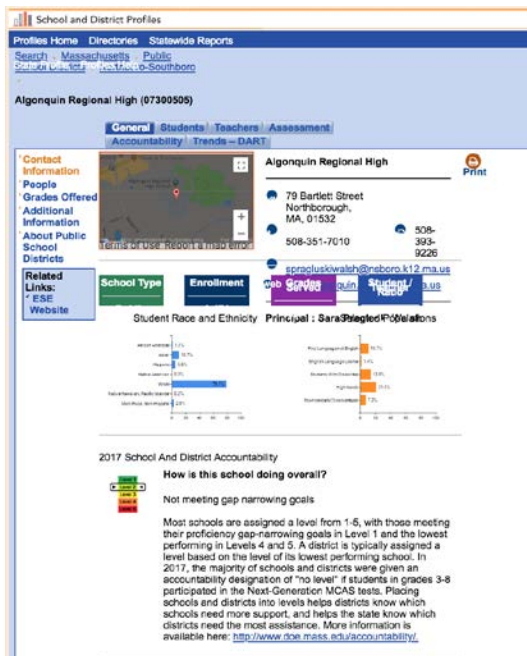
School and District Profiles

Profiles Home Directories Statewide Reports

Search · Massachusetts · Public Schools Districts · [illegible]-Southboro

Algonquin Regional High (07300505)

General Students Teachers Assessment Accountability Trends – DART

Contact Information
People
Grades Offered
Additional Information
About Public School Districts

Related Links:
ESE Website

Terms of Use Report a map error

Algonquin Regional High

Print

79 Bartlett Street Northborough, MA, 01532

508-351-7010

508-393-9226

spragluskiwalsh@nsboro.k12.ma.us

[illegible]quin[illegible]a.us

School Type

Enrollment

Grades Served

Student / Race

Student Race and Ethnicity

Principal : Sara Selected Populations

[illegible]

2017 School And District Accountability

Level 1
Level 2
Level 3
Level 4
Level 5

How is this school doing overall?

Not meeting gap narrowing goals

Most schools are assigned a level from 1-5, with those meeting their proficiency gap-narrowing goals in Level 1 and the lowest performing in Levels 4 and 5. A district is typically assigned a level based on the level of its lowest performing school. In 2017, the majority of schools and districts were given an accountability designation of "no level" if students in grades 3-8 participated in the Next-Generation MCAS tests. Placing schools and districts into levels helps districts know which schools need more support, and helps the state know which districts need the most assistance. More information is available here: http://www.doe.mass.edu/accountability/